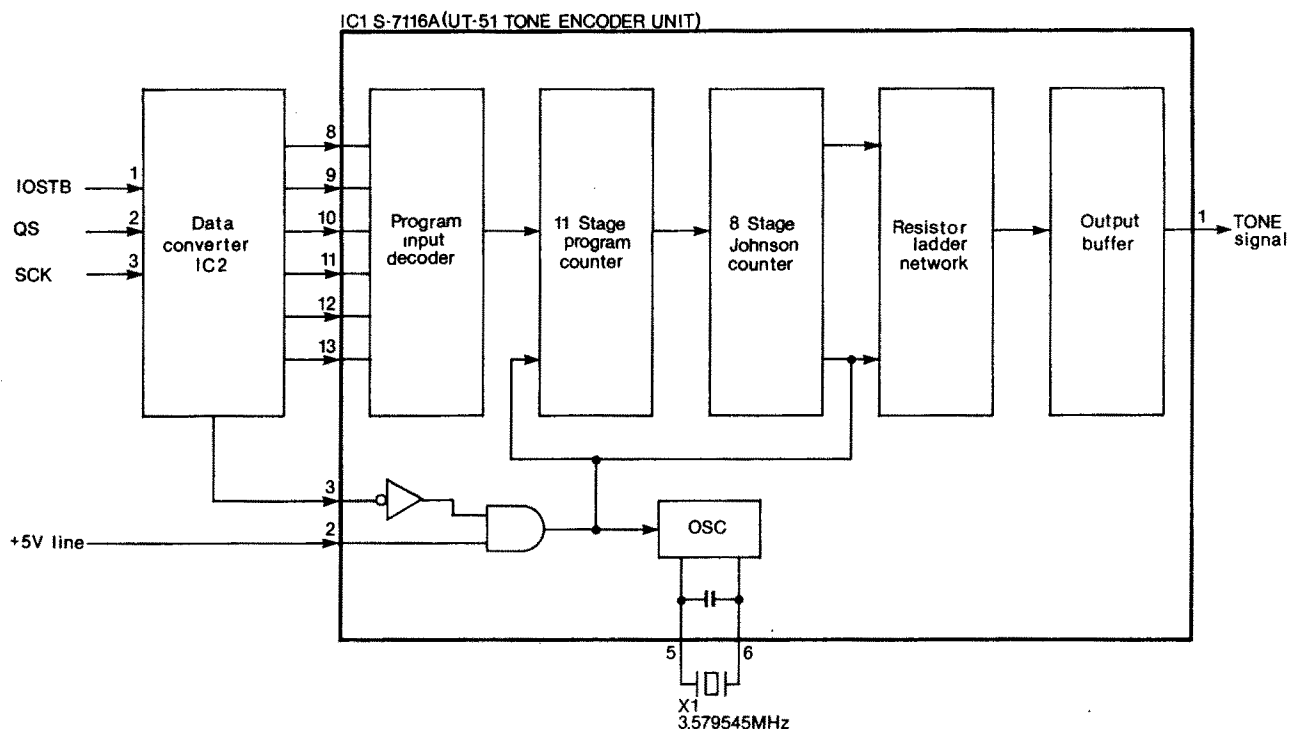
IC1 S-7116A(UT-51 TONE ENCODER UNIT)

1
IOSTB
2
QS
3
SCK

Data converter IC2

8
9
10
11
12
13

Program input decoder

11 Stage program counter

8 Stage Johnson counter

Resistor ladder network

Output buffer

1
TONE signal

3
+5V line
2

OSC

5
6
X1
3.579545MHz